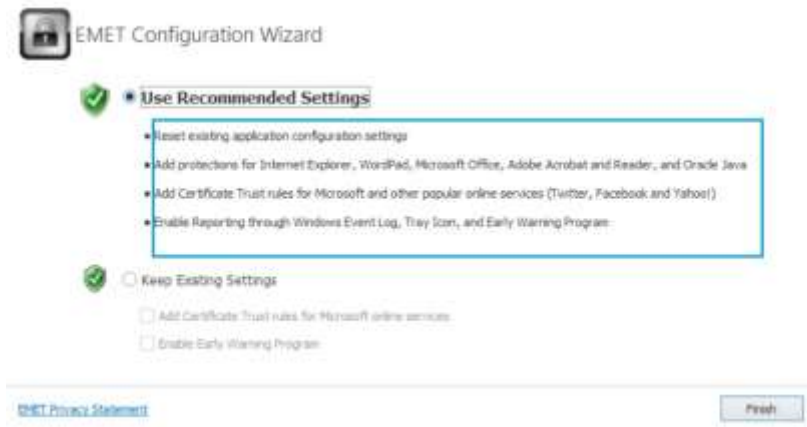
EMET Configuration Wizard

Use Recommended Settings

• Reset existing application configuration settings

• Add protections for Internet Explorer, WordPad, Microsoft Office, Adobe Acrobat and Reader, and Oracle Java

• Add Certificate Trust rules for Microsoft and other popular online services (Twitter, Facebook and Yahoo!)

• Enable Reporting through Windows Event Log, Tray Icon, and Early Warning Program

Keep Existing Settings

Add Certificate Trust rules for Microsoft online services

Enable Early Warning Program

EMET Privacy Statement

Finish